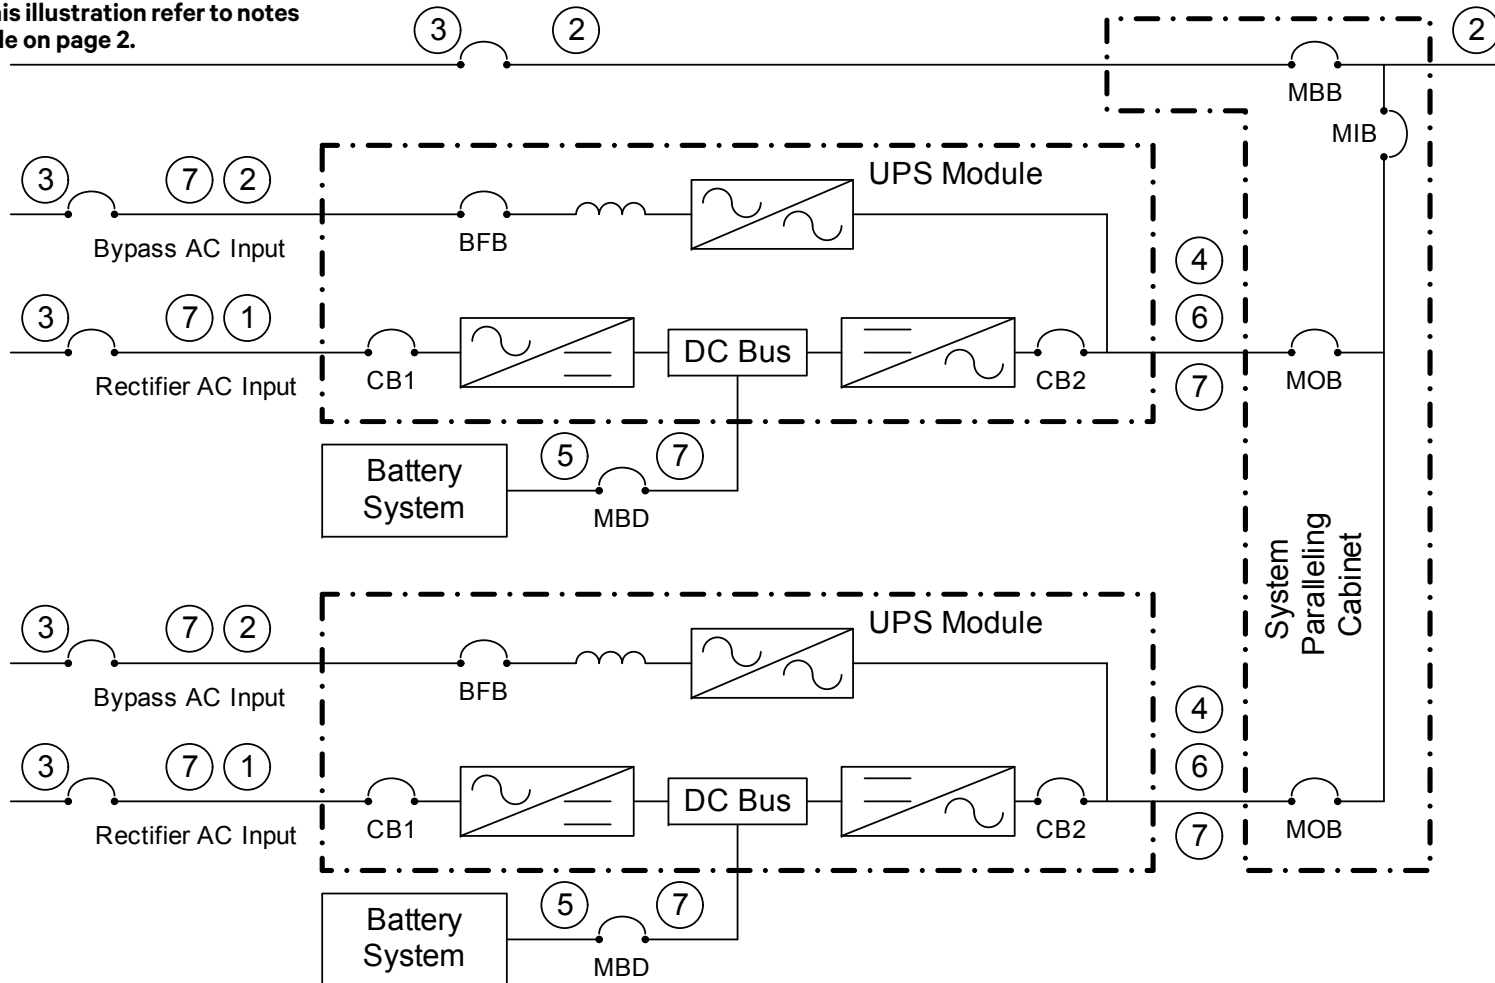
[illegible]is illustration refer to notes
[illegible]le on page 2.

3
2
2
MBB
MIB

3
7
2
UPS Module
Bypass AC Input
BFB

4
3
7
1
6
DC Bus
Rectifier AC Input
CB1
CB2
7
MOB

Battery System
5
7
MBD

System Paralleling Cabinet

3
7
2
UPS Module
Bypass AC Input
BFB

4
3
7
1
6
DC Bus
Rectifier AC Input
CB1
CB2
7
MOB

Battery System
5
7
MBD